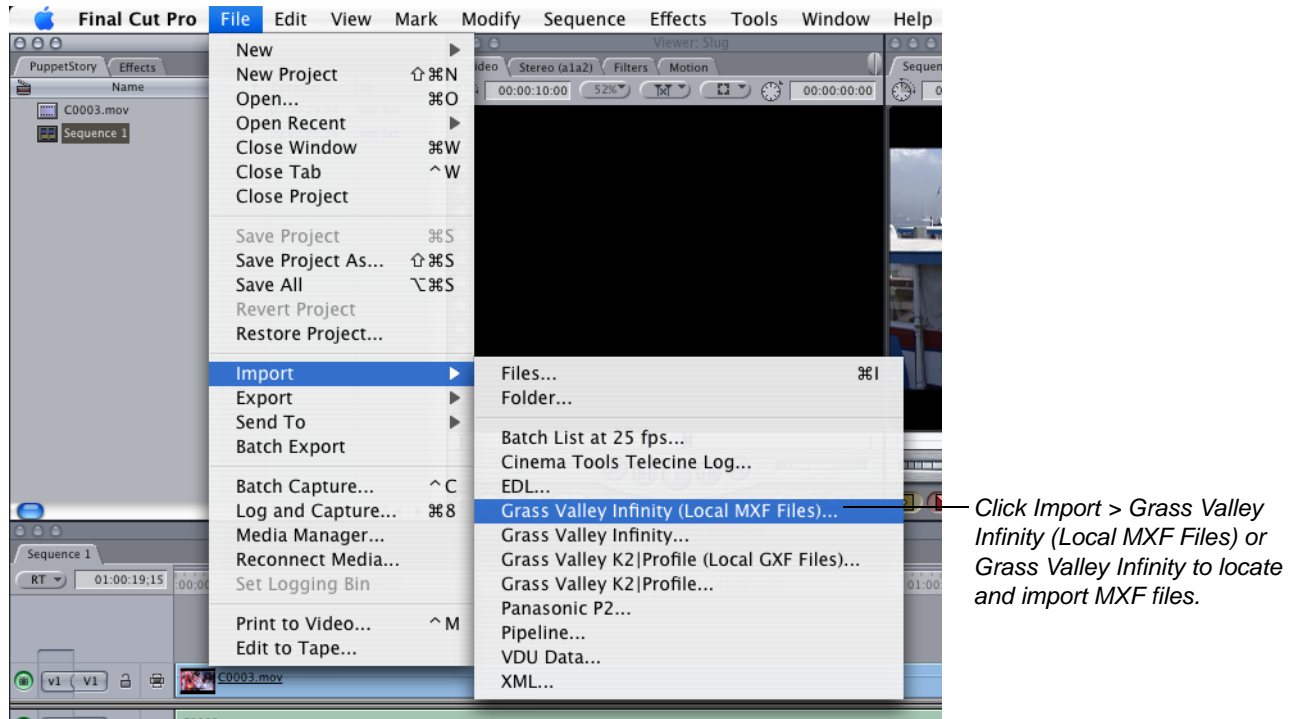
Final Cut Pro File Edit View Mark Modify Sequence Effects Tools Window Help

PuppetStory Effects
Name
C0003.mov
Sequence 1

Viewer: Slug
Video Stereo (a1a2) Filters Motion
00:00:10:00 52% 00:00:00:00

New
New Project ⇧⌘N
Open... ⌘O
Open Recent
Close Window ⌘W
Close Tab ^W
Close Project

Save Project ⌘S
Save Project As... ⇧⌘S
Save All ⌥⌘S
Revert Project
Restore Project...

Import
Export
Send To
Batch Export

Batch Capture... ^C
Log and Capture... ⌘8
Media Manager...
Reconnect Media...
Set Logging Bin

Print to Video... ^M
Edit to Tape...

Files... ⌘I
Folder...

Batch List at 25 fps...
Cinema Tools Telecine Log...
EDL...
Grass Valley Infinity (Local MXF Files)...
Grass Valley Infinity...
Grass Valley K2|Profile (Local GXF Files)...
Grass Valley K2|Profile...
Panasonic P2...
Pipeline...
VDU Data...
XML...

Sequence 1
RT 01:00:19;15
v1 V1
C0003.mov

Click Import > Grass Valley Infinity (Local MXF Files) or Grass Valley Infinity to locate and import MXF files.